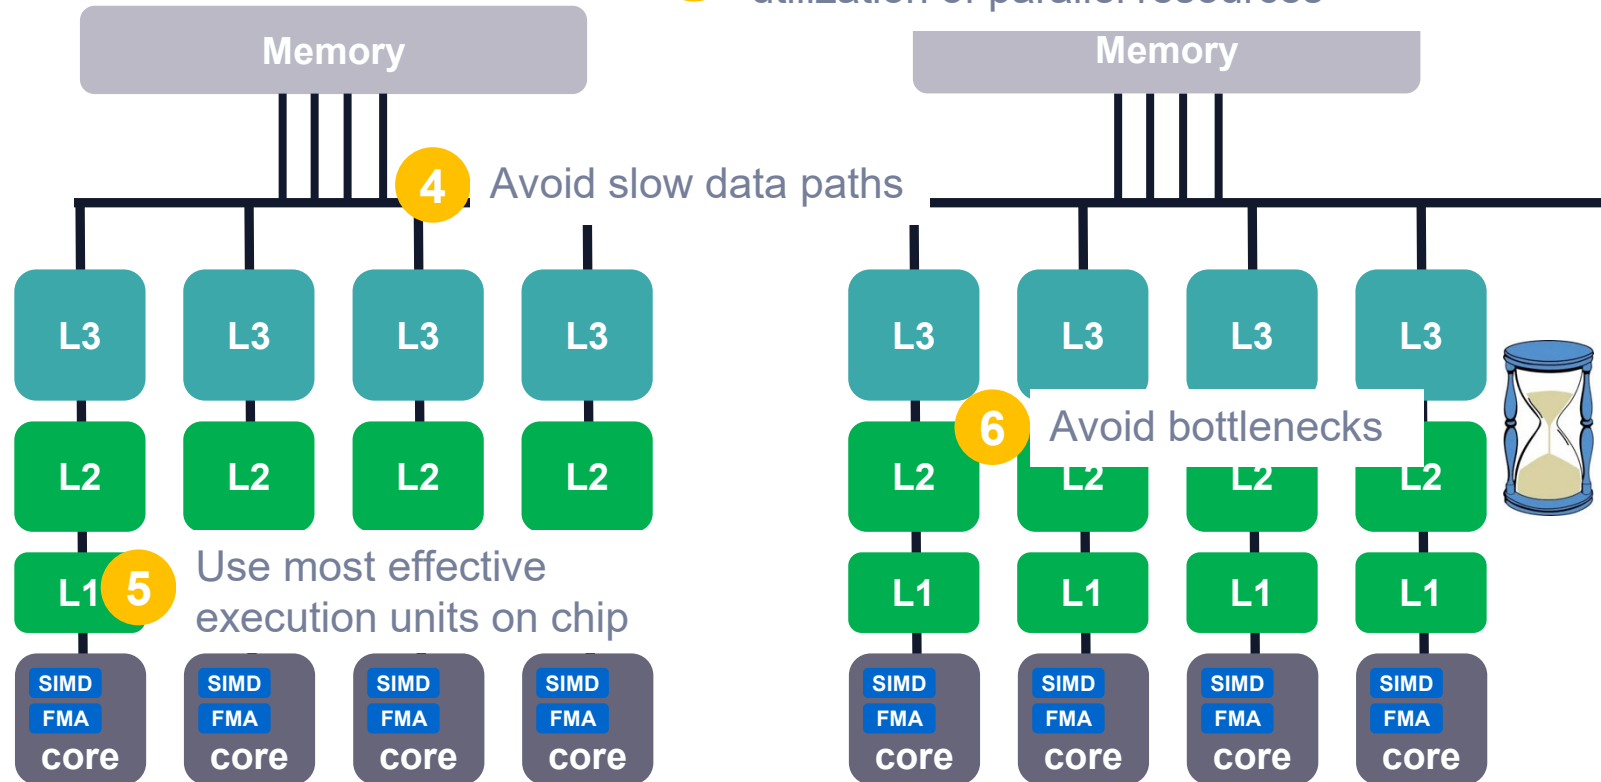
utilization of parallel resources

Memory

Memory

4 Avoid slow data paths

L3 L3 L3 L3

L2 L2 L2 L2

L1 5 Use most effective execution units on chip

SIMD FMA core

SIMD FMA core

SIMD FMA core

SIMD FMA core

L3 L3 L3 L3

6 Avoid bottlenecks

L2 L2 L2 L2

L1 L1 L1 L1

SIMD FMA core

SIMD FMA core

SIMD FMA core

SIMD FMA core